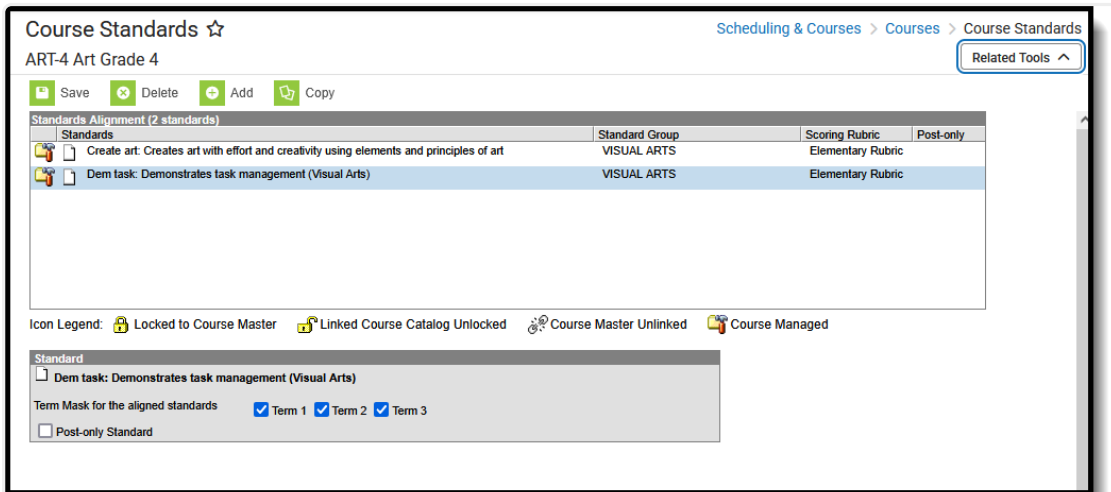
Course Standards ☆

ART-4 Art Grade 4

Scheduling & Courses > Courses > Course Standards

Related Tools ^

Save Delete Add Copy

Standards Alignment (2 standards)

| | Standards | Standard Group | Scoring Rubric | Post-only |
|---|---|---|---|---|
| | Create art: Creates art with effort and creativity using elements and principles of art | VISUAL ARTS | Elementary Rubric | |
| | Dem task: Demonstrates task management (Visual Arts) | VISUAL ARTS | Elementary Rubric | |

Icon Legend: Locked to Course Master Linked Course Catalog Unlocked Course Master Unlinked Course Managed

Standard

Dem task: Demonstrates task management (Visual Arts)

Term Mask for the aligned standards Term 1 Term 2 Term 3

Post-only Standard